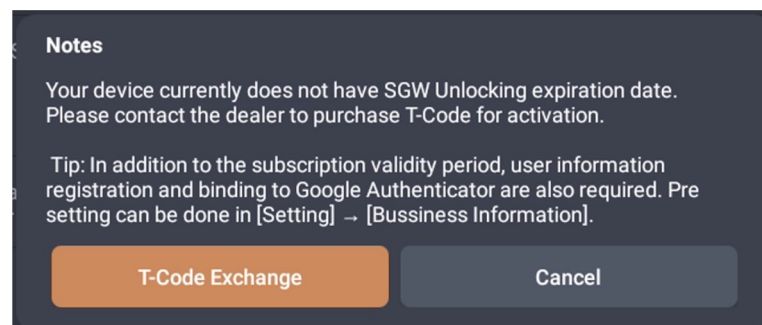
Notes

Your device currently does not have SGW Unlocking expiration date. Please contact the dealer to purchase T-Code for activation.

Tip: In addition to the subscription validity period, user information registration and binding to Google Authenticator are also required. Pre setting can be done in [Setting] → [Bussiness Information].

T-Code Exchange

Cancel